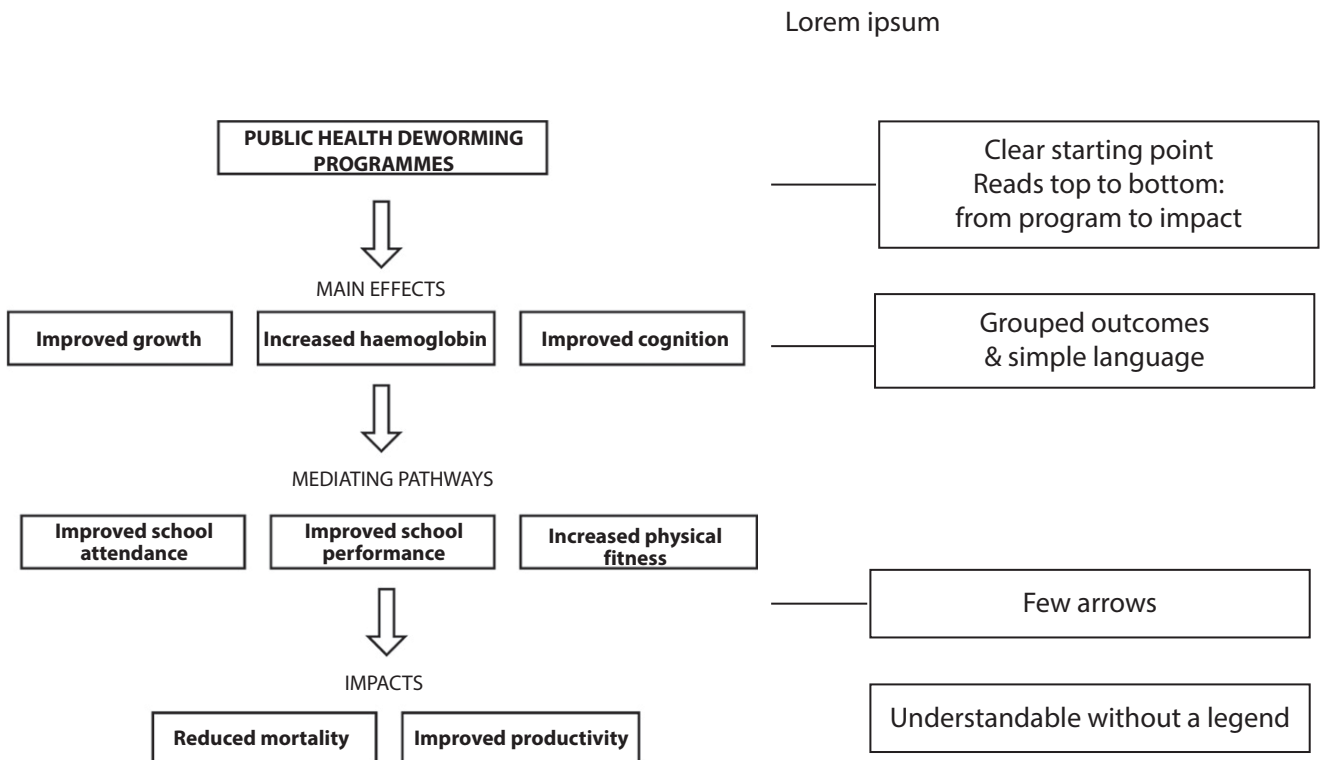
Lorem ipsum

PUBLIC HEALTH DEWORMING PROGRAMMES

Clear starting point
Reads top to bottom:
from program to impact

MAIN EFFECTS

Improved growth

Increased haemoglobin

Improved cognition

Grouped outcomes
& simple language

MEDIATING PATHWAYS

Improved school attendance

Improved school performance

Increased physical fitness

Few arrows

IMPACTS

Reduced mortality

Improved productivity

Understandable without a legend